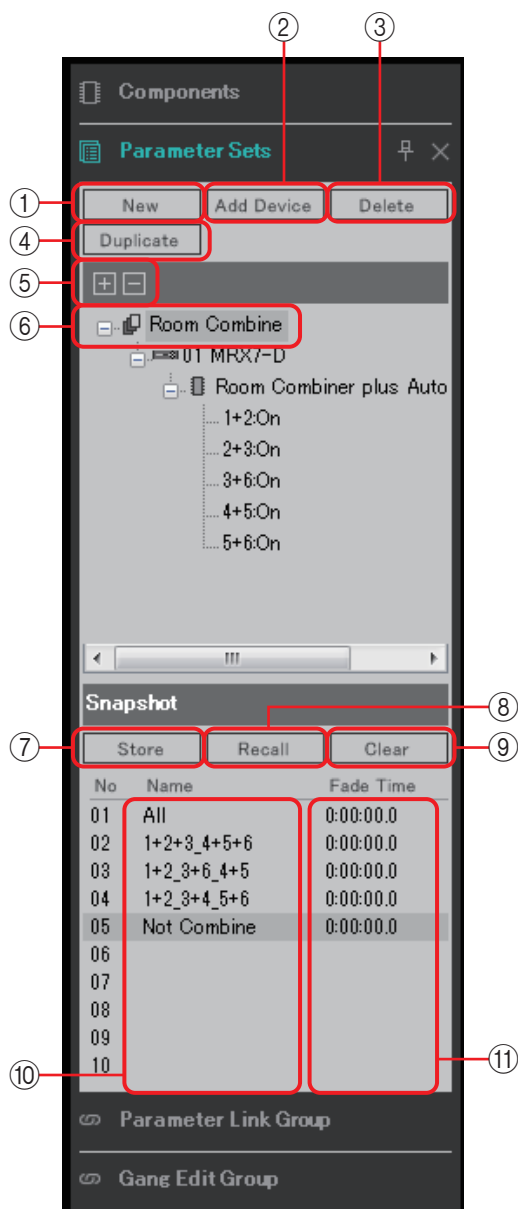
Components

Parameter Sets

②
③
①
New
Add Device
Delete
④
Duplicate
⑤
⑥
Room Combine
01 MRX7-D
Room Combiner plus Auto
1+2:On
2+3:On
3+6:On
4+5:On
5+6:On

III

Snapshot
⑧
⑦
Store
Recall
Clear
⑨

| No | Name | Fade Time |
|---|---|---|
| 01 | All | 0:00:00.0 |
| 02 | 1+2+3_4+5+6 | 0:00:00.0 |
| 03 | 1+2_3+6_4+5 | 0:00:00.0 |
| 04 | 1+2_3+4_5+6 | 0:00:00.0 |
| 05 | Not Combine | 0:00:00.0 |
| 06 | | |
| 07 | | |
| 08 | | |
| 09 | | |
| 10 | | |

⑩
⑪

Parameter Link Group

Gang Edit Group